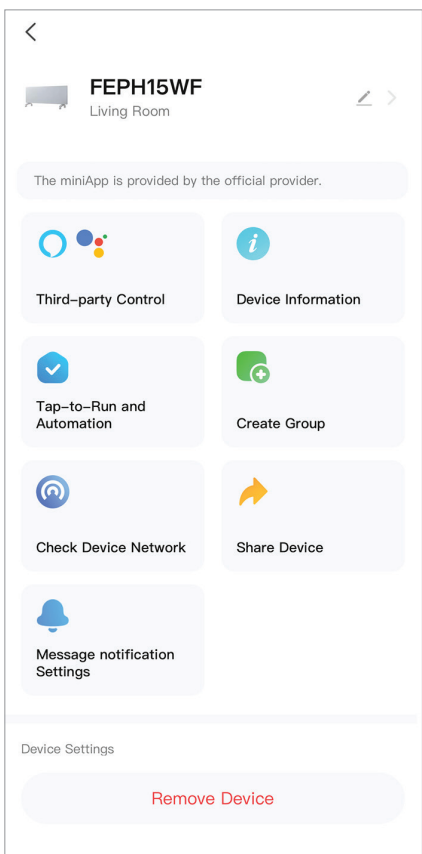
FEPH15WF
Living Room

The miniApp is provided by the official provider.

Third-party Control

Device Information

Tap-to-Run and Automation

Create Group

Check Device Network

Share Device

Message notification Settings

Device Settings

Remove Device